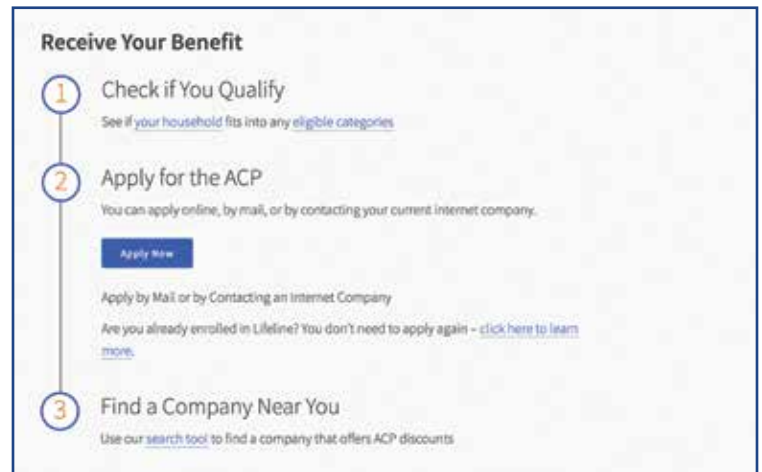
Receive Your Benefit

1

Check if You Qualify

See if your household fits into any eligible categories

2

Apply for the ACP

You can apply online, by mail, or by contacting your current internet company.

Apply Now

Apply by Mail or by Contacting an Internet Company

Are you already enrolled in Lifeline? You don't need to apply again – click here to learn more.

3

Find a Company Near You

Use our search tool to find a company that offers ACP discounts